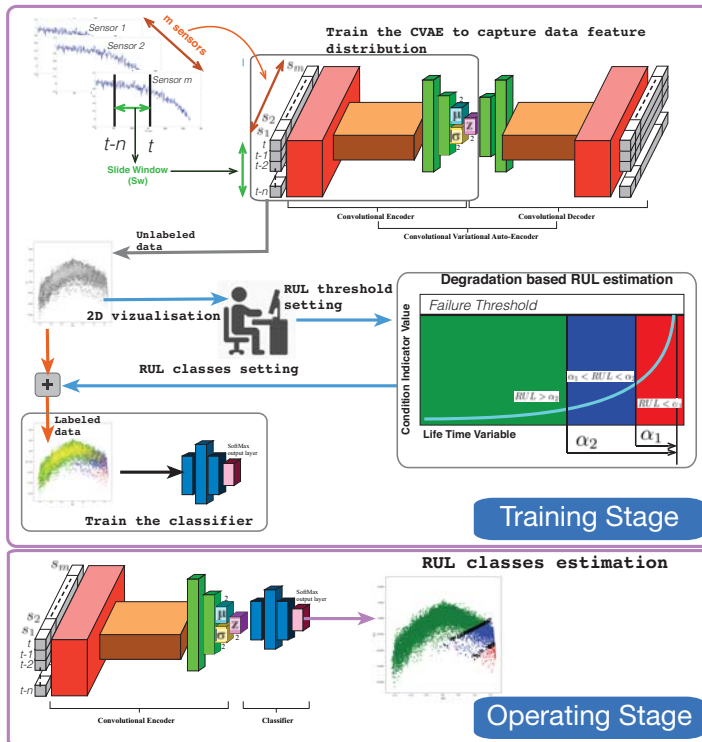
Sensor 1
Sensor 2
m sensors
Sensor m
t-n
t
Slide Window (Sw)
Train the CVAE to capture data feature distribution
$s_m$
$s_2$
$s_1$
t
t-1
t-2
t-n
μ
σ
z
2
2
2
Convolutional Encoder
Convolutional Decoder
Convolutional Variational Auto-Encoder
Unlabeled data
2D vizualisation
RUL threshold setting
Degradation based RUL estimation
Failure Threshold
Condition Indicator Value
$RUL > \alpha_2$
$\alpha_1 < RUL < \alpha_2$
$RUL < \alpha_1$
Life Time Variable
$\alpha_2$
$\alpha_1$
RUL classes setting
+
Labeled data
SoftMax output layer
Train the classifier
Training Stage
RUL classes estimation
$s_m$
$s_2$
$s_1$
t
t-1
t-2
t-n
μ
σ
z
2
2
2
SoftMax output layer
Convolutional Encoder
Classifier
Operating Stage